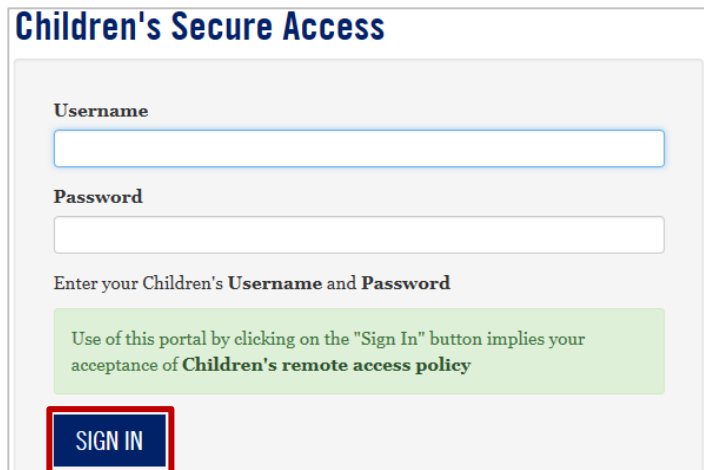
Children's Secure Access

Username

Password

Enter your Children's Username and Password

Use of this portal by clicking on the "Sign In" button implies your acceptance of Children's remote access policy

SIGN IN